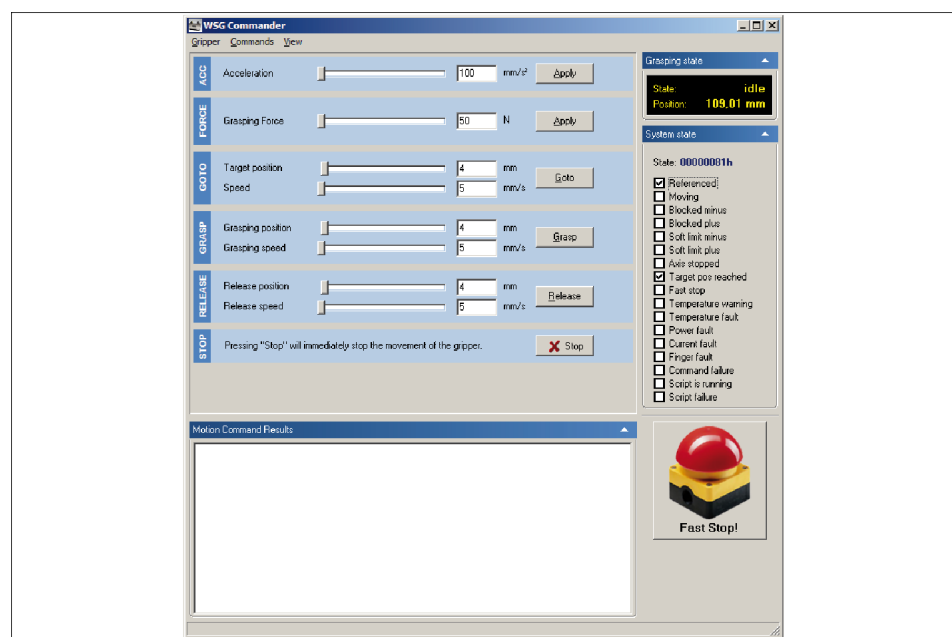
WSG Commander

Gripper Commands View

ACC
Acceleration 100 mm/s² Apply

FORCE
Grasping Force 50 N Apply

GOTO
Target position 4 mm
Speed 5 mm/s
Goto

GRASP
Grasping position 4 mm
Grasping speed 5 mm/s
Grasp

RELEASE
Release position 4 mm
Release speed 5 mm/s
Release

STOP
Pressing "Stop" will immediately stop the movement of the gripper.
Stop

Grasping state
State: idle
Position: 109.01 mm

System state
State: 00000081h
☑ Referenced
☐ Moving
☐ Blocked minus
☐ Blocked plus
☐ Soft limit minus
☐ Soft limit plus
☐ Axis stopped
☑ Target pos reached
☐ Fast stop
☐ Temperature warning
☐ Temperature fault
☐ Power fault
☐ Current fault
☐ Finger fault
☐ Command failure
☐ Script is running
☐ Script failure

Motion Command Results

Fast Stop!